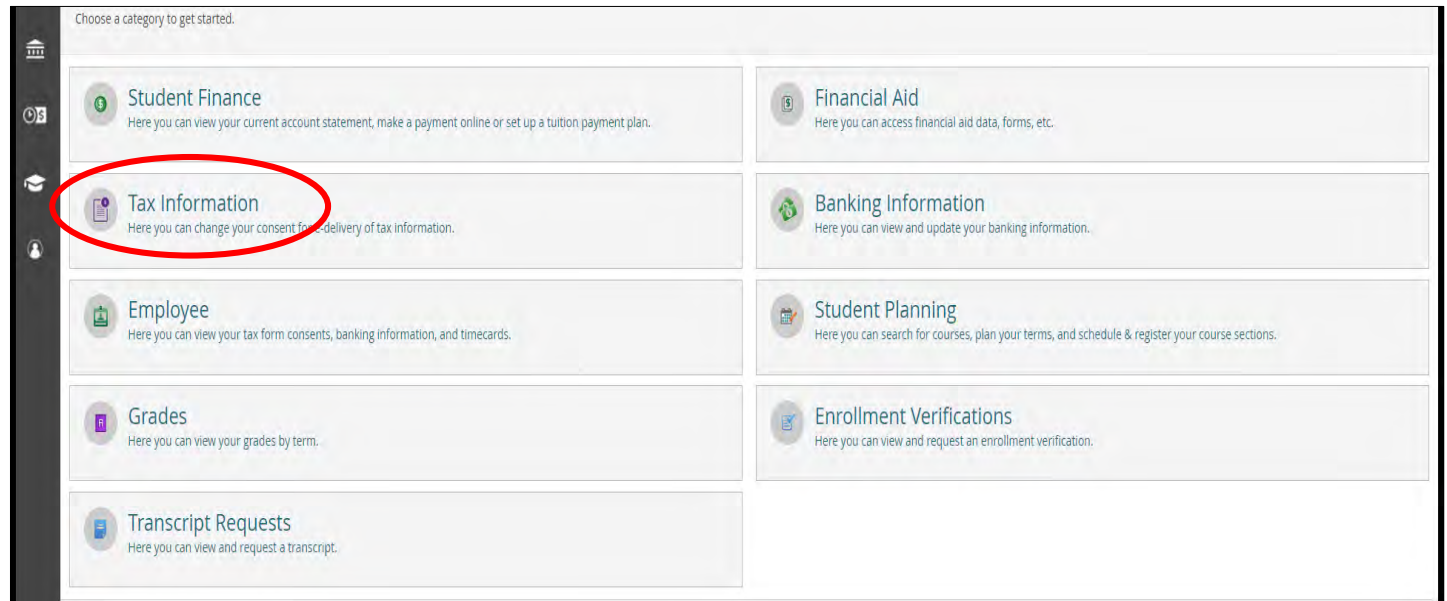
Choose a category to get started.

Student Finance
Here you can view your current account statement, make a payment online or set up a tuition payment plan.

Financial Aid
Here you can access financial aid data, forms, etc.

Tax Information
Here you can change your consent for e-delivery of tax information.

Banking Information
Here you can view and update your banking information.

Employee
Here you can view your tax form consents, banking information, and timecards.

Student Planning
Here you can search for courses, plan your terms, and schedule & register your course sections.

Grades
Here you can view your grades by term.

Enrollment Verifications
Here you can view and request an enrollment verification.

Transcript Requests
Here you can view and request a transcript.